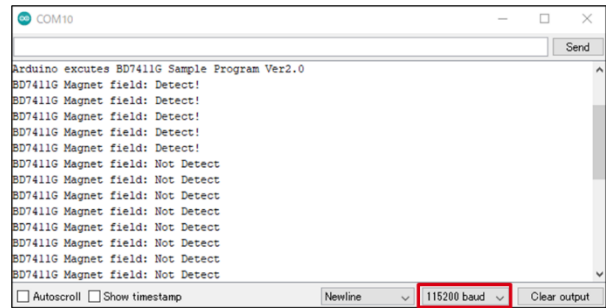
COM10

Send

Arduino excutes BD7411G Sample Program Ver2.0
BD7411G Magnet field: Detect!
BD7411G Magnet field: Detect!
BD7411G Magnet field: Detect!
BD7411G Magnet field: Detect!
BD7411G Magnet field: Detect!
BD7411G Magnet field: Not Detect
BD7411G Magnet field: Not Detect
BD7411G Magnet field: Not Detect
BD7411G Magnet field: Not Detect
BD7411G Magnet field: Not Detect
BD7411G Magnet field: Not Detect
BD7411G Magnet field: Not Detect
BD7411G Magnet field: Not Detect

Autoscroll Show timestamp Newline 115200 baud Clear output